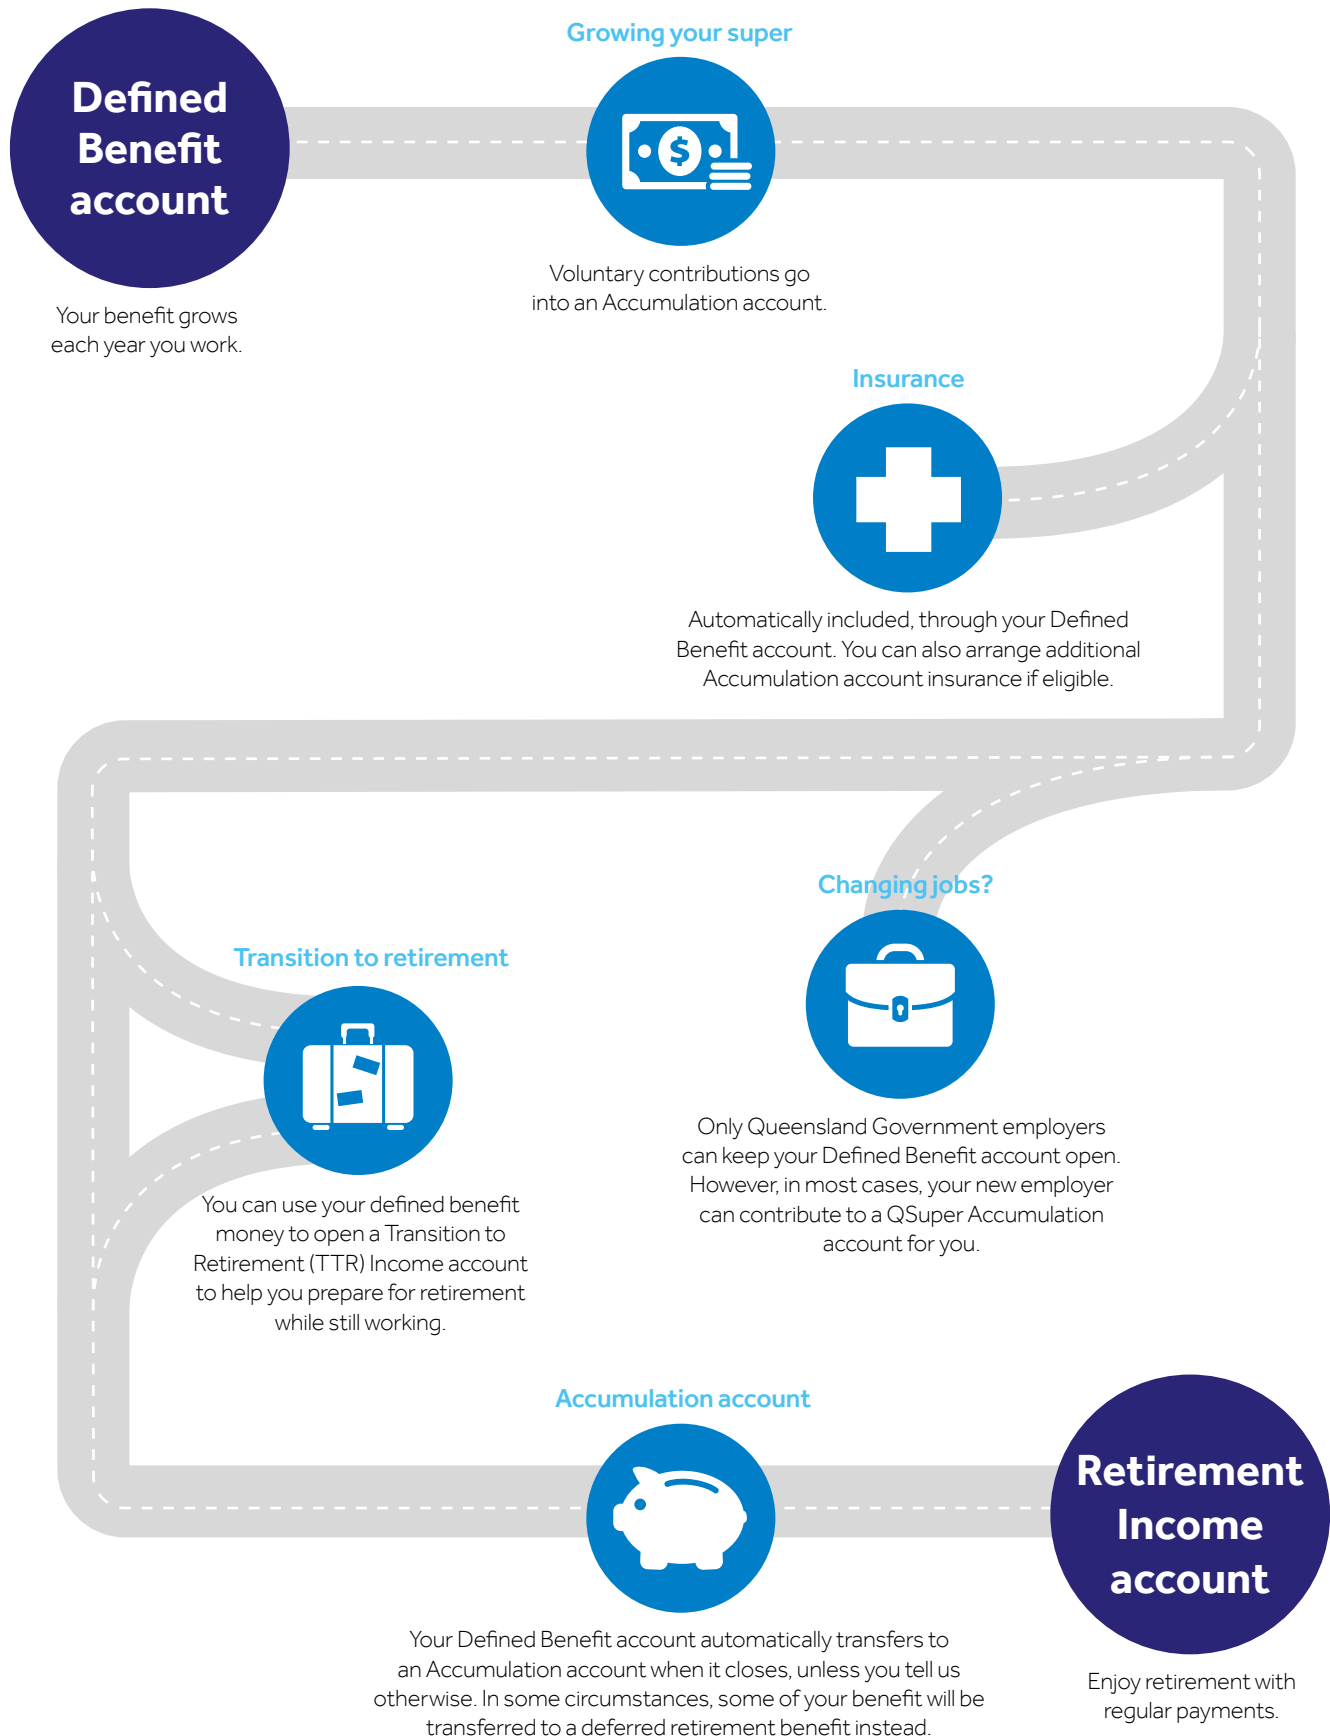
Defined Benefit account

Your benefit grows each year you work.

Growing your super

Voluntary contributions go into an Accumulation account.

Insurance

Automatically included, through your Defined Benefit account. You can also arrange additional Accumulation account insurance if eligible.

Changing jobs?

Only Queensland Government employers can keep your Defined Benefit account open. However, in most cases, your new employer can contribute to a QSuper Accumulation account for you.

Transition to retirement

You can use your defined benefit money to open a Transition to Retirement (TTR) Income account to help you prepare for retirement while still working.

Accumulation account

Your Defined Benefit account automatically transfers to an Accumulation account when it closes, unless you tell us otherwise. In some circumstances, some of your benefit will be transferred to a deferred retirement benefit instead.

Retirement Income account

Enjoy retirement with regular payments.